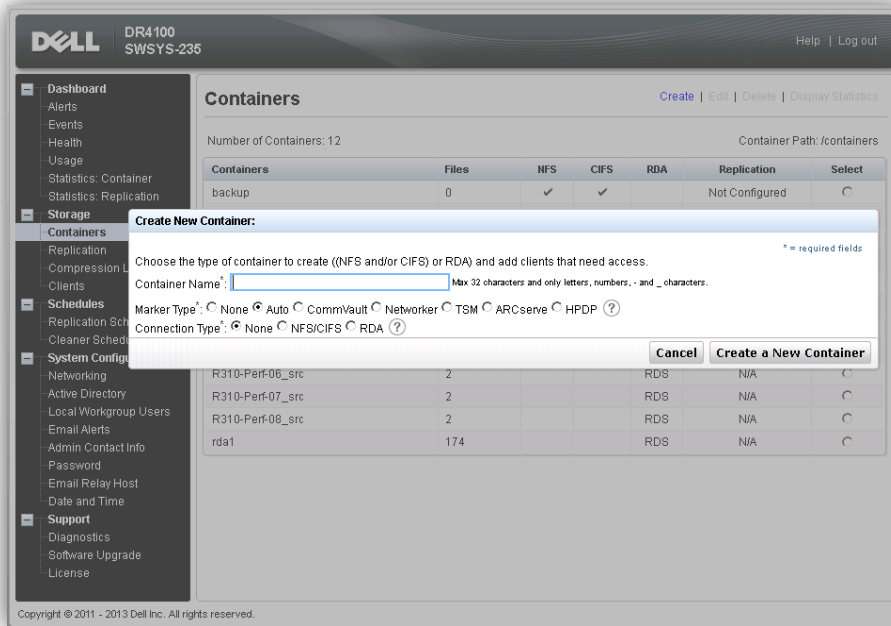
DELL DR4100
SWSYS-235

Help | Log out

Dashboard
Alerts
Events
Health
Usage
Statistics: Container
Statistics: Replication
Storage
Containers
Replication
Compression L
Clients
Schedules
Replication Sch
Cleaner Schedu
System Configu
Networking
Active Directory
Local Workgroup Users
Email Alerts
Admin Contact Info
Password
Email Relay Host
Date and Time
Support
Diagnostics
Software Upgrade
License

Containers

Create | Edit | Delete | Display Statistics

Number of Containers: 12

Container Path: /containers

| Containers | Files | NFS | CIFS | RDA | Replication | Select |
|---|---|---|---|---|---|---|
| backup | 0 | ✓ | ✓ | | Not Configured | ○ |
| R310-Perf-06_src | 2 | | | RDS | N/A | ○ |
| R310-Perf-07_src | 2 | | | RDS | N/A | ○ |
| R310-Perf-08_src | 2 | | | RDS | N/A | ○ |
| rda1 | 174 | | | RDS | N/A | ○ |

Create New Container:

* = required fields

Choose the type of container to create ((NFS and/or CIFS) or RDA) and add clients that need access.

Container Name*: Max 32 characters and only letters, numbers, - and _ characters.

Marker Type*: ○ None ● Auto ○ CommVault ○ Networker ○ TSM ○ ARCserve ○ HPDP ?

Connection Type*: ● None ○ NFS/CIFS ○ RDA ?

Cancel Create a New Container

Copyright © 2011 - 2013 Dell Inc. All rights reserved.